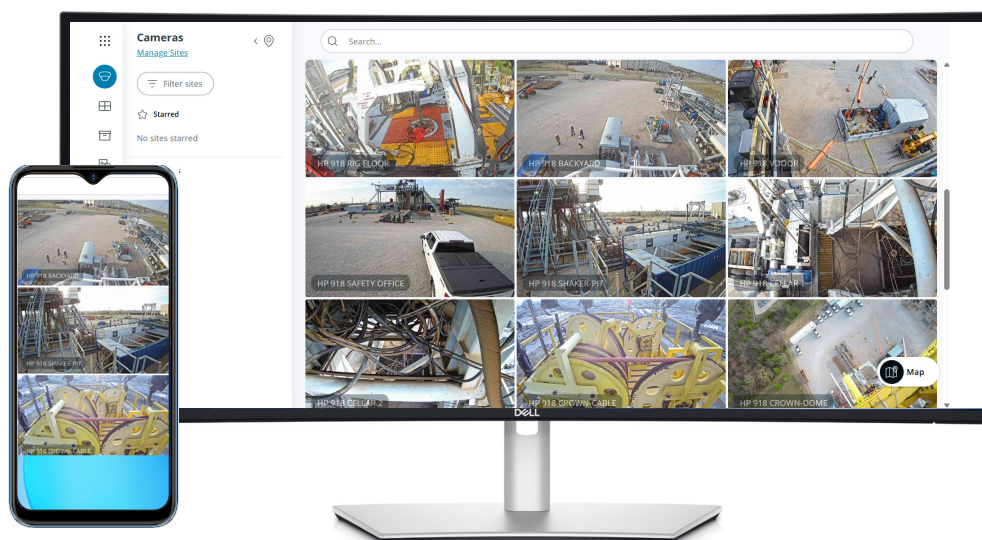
Cameras
Manage Sites

Filter sites

Starred

No sites starred

Search...

HP 918 RIG FLOOR
HP 918 BACKYARD
HP 918 VDOOR
HP 918 SAFETY OFFICE
HP 918 SHAKER PIT
HP 918 CELLAR
HP 918 CELLAR 2
HP 918 CROWN-CABLE
HP 918 CROWN-DOME

Map

DELL

HP 918 BACKYARD
HP 918 SHAKER PIT
HP 918 CROWN-CABLE